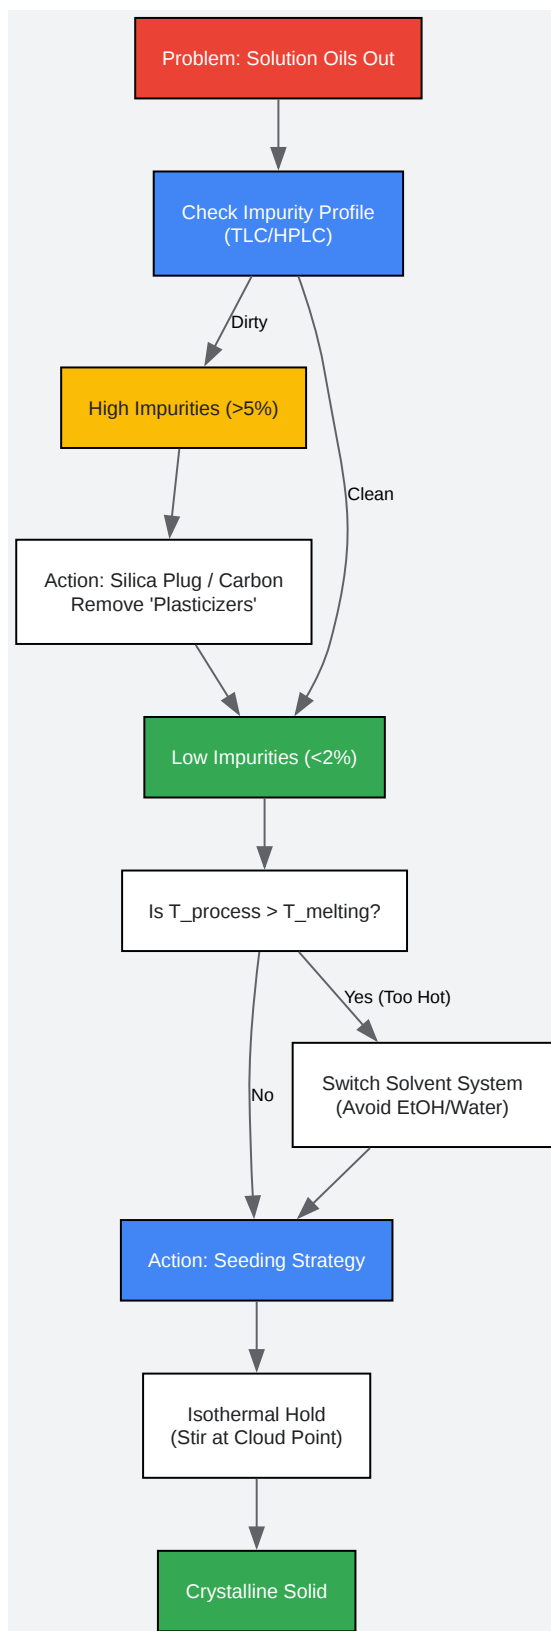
Problem: Solution Oils Out

Check Impurity Profile
(TLC/HPLC)

Dirty

Clean

High Impurities (>5%)

Action: Silica Plug / Carbon
Remove 'Plasticizers'

Low Impurities (<2%)

Is T_process > T_melting?

Yes (Too Hot)

No

Switch Solvent System
(Avoid EtOH/Water)

Action: Seeding Strategy

Isothermal Hold
(Stir at Cloud Point)

Crystalline Solid